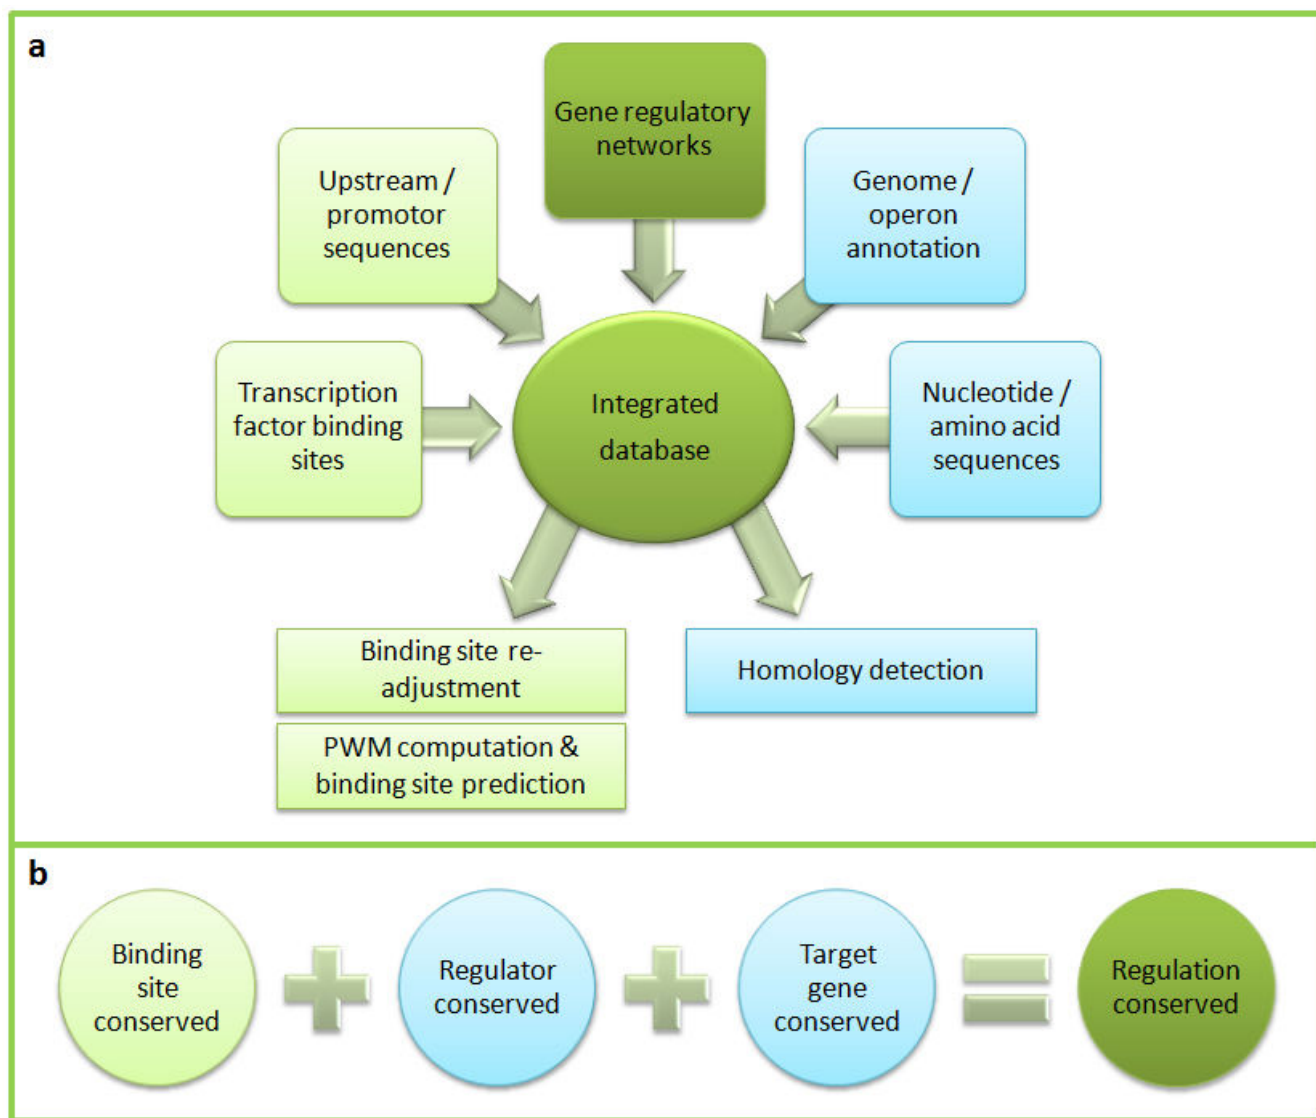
a

Gene regulatory networks

Upstream / promotor sequences

Genome / operon annotation

Transcription factor binding sites

Integrated database

Nucleotide / amino acid sequences

Binding site re-adjustment

PWM computation & binding site prediction

Homology detection

b

Binding site conserved

Regulator conserved

Target gene conserved

Regulation conserved